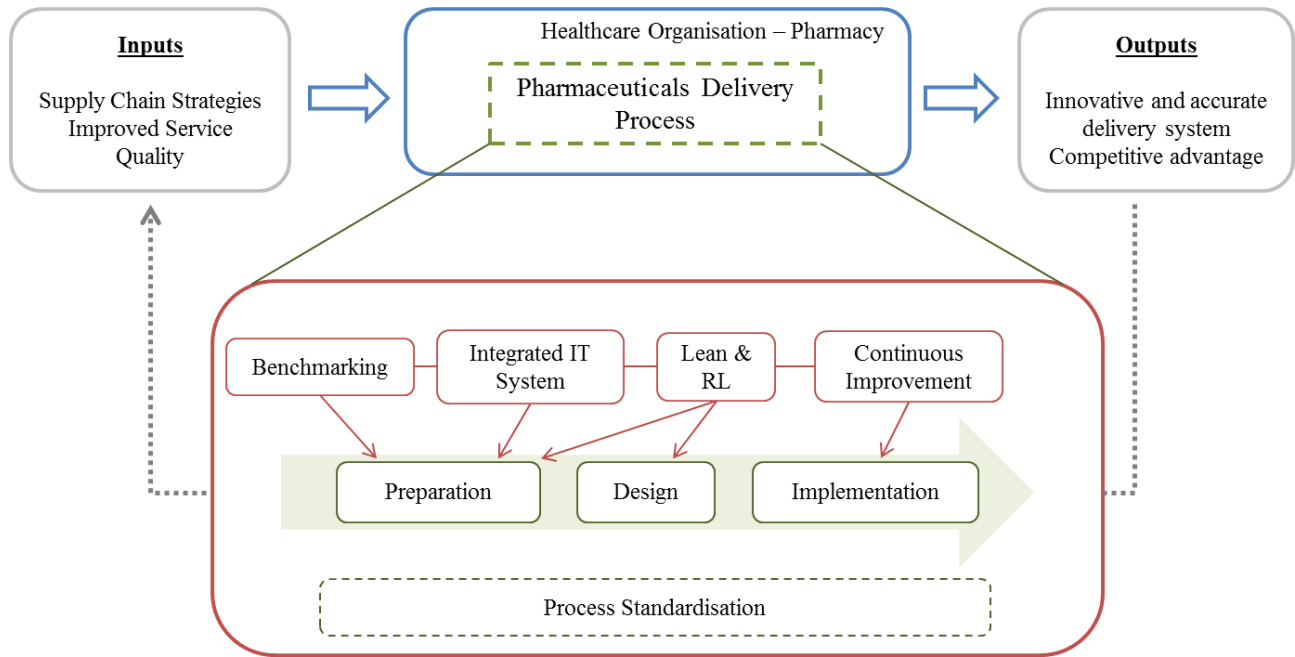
Inputs

Supply Chain Strategies
Improved Service
Quality

Healthcare Organisation – Pharmacy

Pharmaceuticals Delivery
Process

Outputs

Innovative and accurate
delivery system
Competitive advantage

Benchmarking

Integrated IT
System

Lean &
RL

Continuous
Improvement

Preparation

Design

Implementation

Process Standardisation